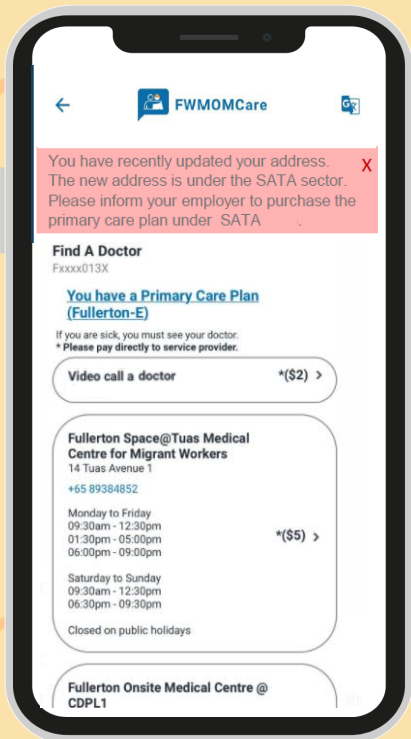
FWMOMCare

You have recently updated your address. The new address is under the SATA sector. Please inform your employer to purchase the primary care plan under SATA

X

Find A Doctor
Fxxxx013X

You have a Primary Care Plan (Fullerton-E)

If you are sick, you must see your doctor.
* Please pay directly to service provider.

Video call a doctor *($2) >

Fullerton Space@Tuas Medical Centre for Migrant Workers
14 Tuas Avenue 1

+65 89384852

Monday to Friday
09:30am - 12:30pm
01:30pm - 05:00pm
06:00pm - 09:00pm

*($5) >

Saturday to Sunday
09:30am - 12:30pm
06:30pm - 09:30pm

Closed on public holidays

Fullerton Onsite Medical Centre @ CDPL1